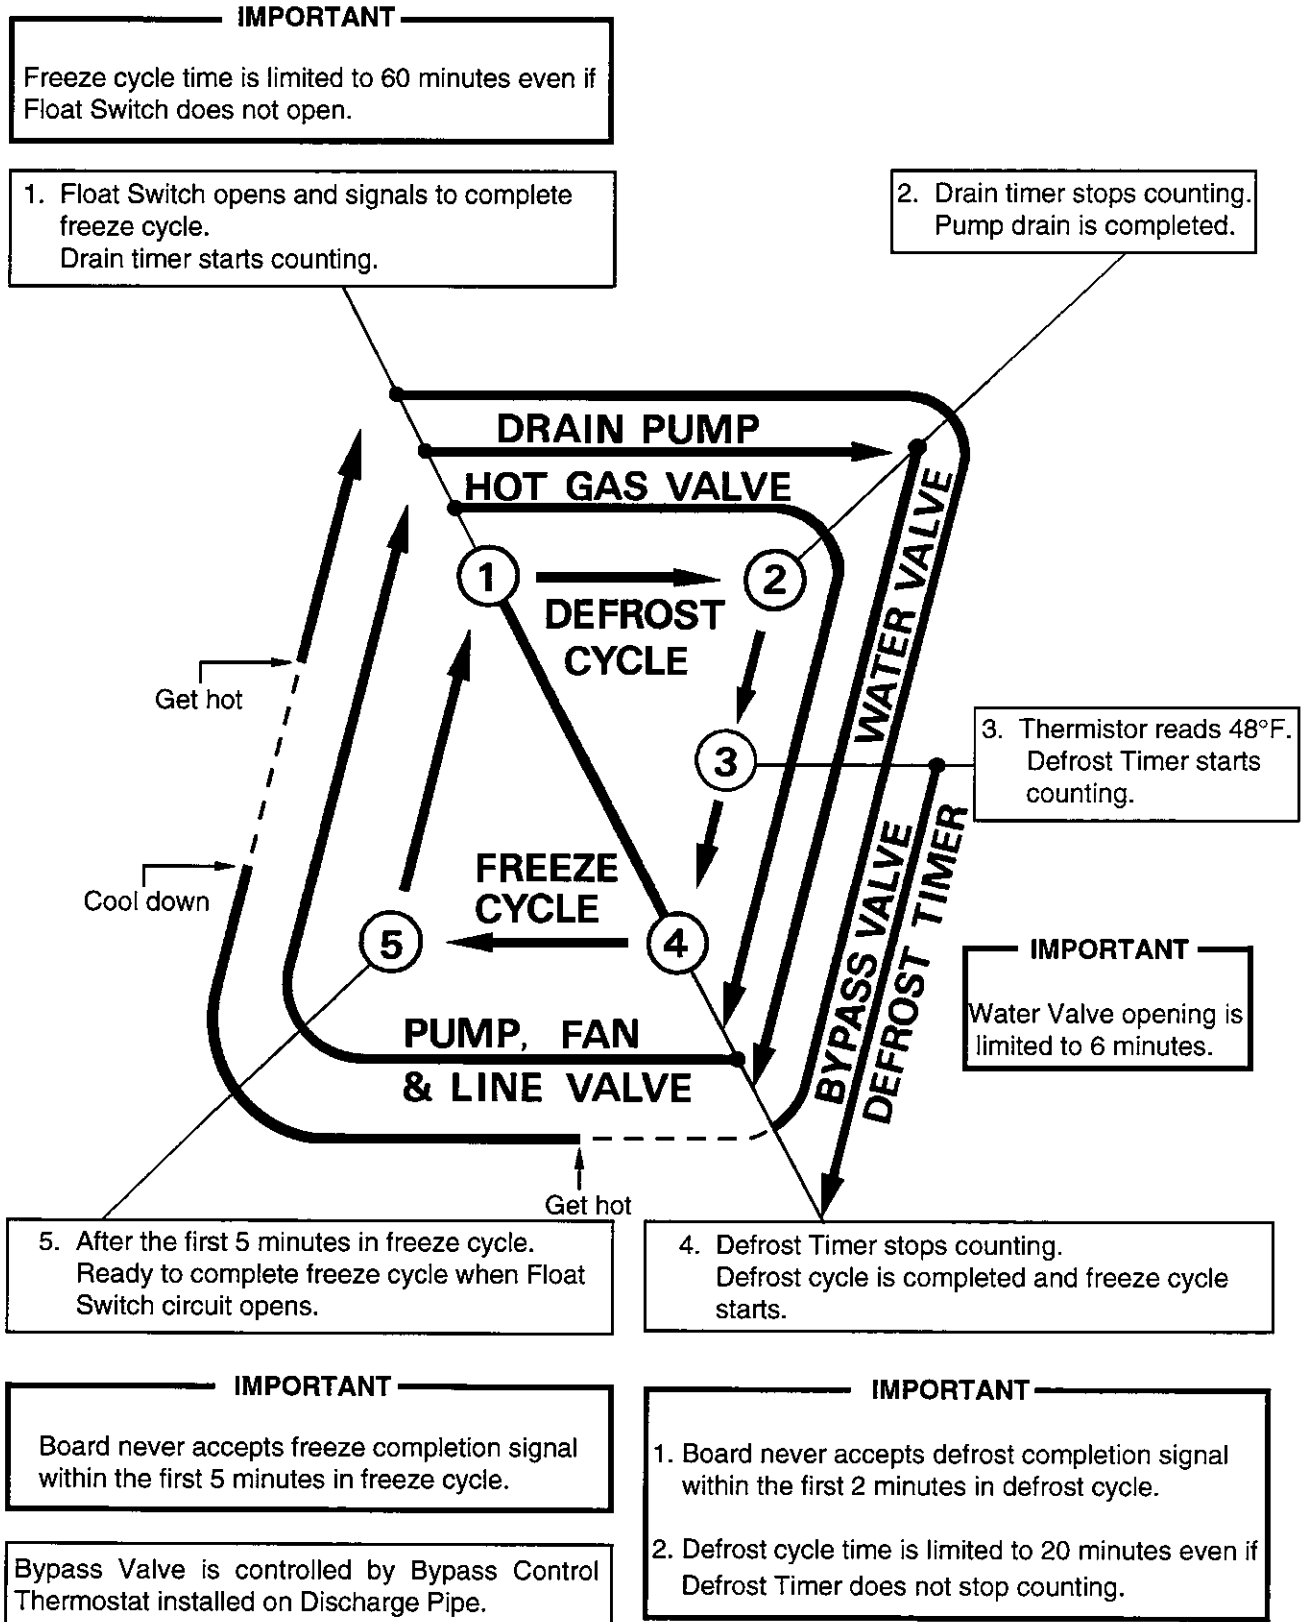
IMPORTANT

Freeze cycle time is limited to 60 minutes even if Float Switch does not open.

1. Float Switch opens and signals to complete freeze cycle.
Drain timer starts counting.

2. Drain timer stops counting.
Pump drain is completed.

DRAIN PUMP

HOT GAS VALVE

WATER VALVE

1

2

DEFROST CYCLE

Get hot

3

3. Thermistor reads 48°F.
Defrost Timer starts counting.

Cool down

FREEZE CYCLE

5

4

BYPASS VALVE

DEFROST TIMER

IMPORTANT

Water Valve opening is limited to 6 minutes.

PUMP, FAN & LINE VALVE

Get hot

5. After the first 5 minutes in freeze cycle.
Ready to complete freeze cycle when Float Switch circuit opens.

4. Defrost Timer stops counting.
Defrost cycle is completed and freeze cycle starts.

IMPORTANT

Board never accepts freeze completion signal within the first 5 minutes in freeze cycle.

IMPORTANT

1. Board never accepts defrost completion signal within the first 2 minutes in defrost cycle.

2. Defrost cycle time is limited to 20 minutes even if Defrost Timer does not stop counting.

Bypass Valve is controlled by Bypass Control Thermostat installed on Discharge Pipe.